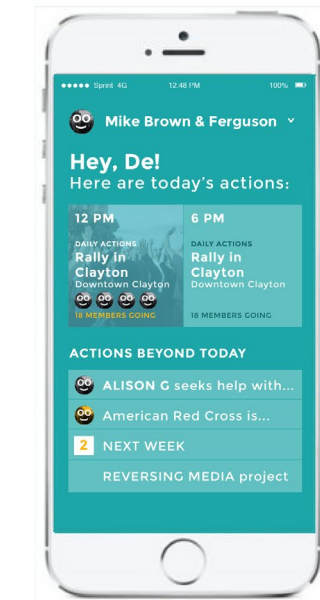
●●●●● Sprint 4G 12:48 PM 100%

Mike Brown & Ferguson

Hey, De!
Here are today's actions:

12 PM
DAILY ACTIONS
Rally in Clayton
Downtown Clayton
18 MEMBERS GOING

6 PM
DAILY ACTIONS
Rally in Clayton
Downtown Clayton
18 MEMBERS GOING

ACTIONS BEYOND TODAY

ALISON G seeks help with...

American Red Cross is...

2 NEXT WEEK

REVERSING MEDIA project